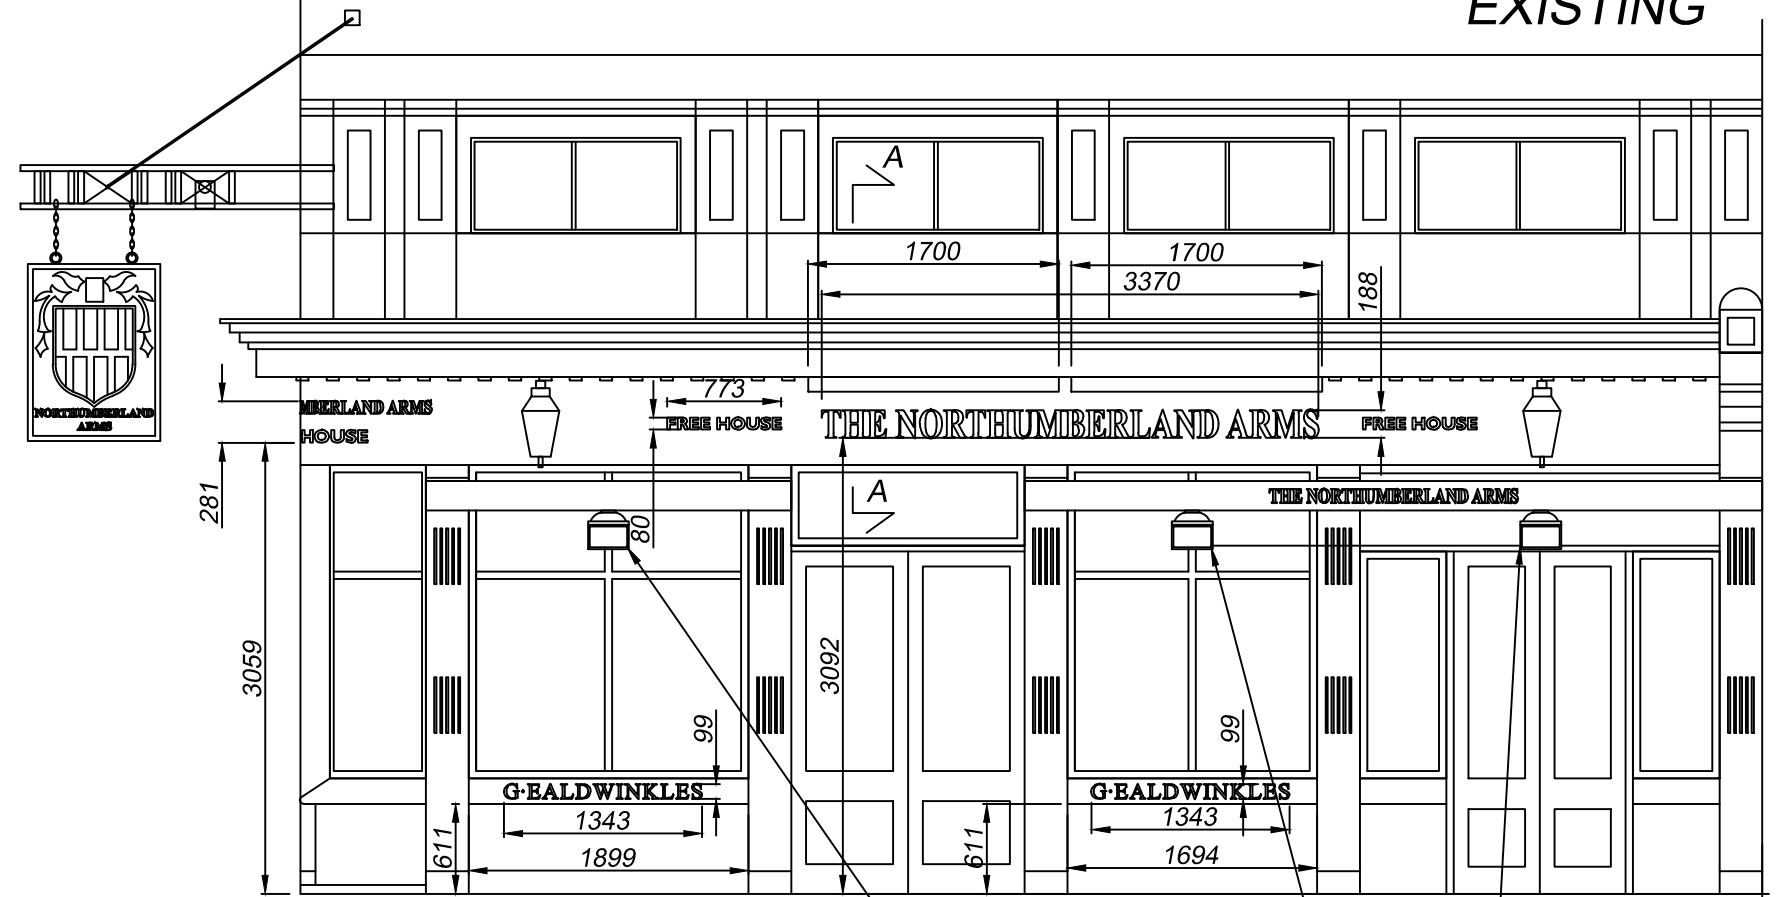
EXISTING

A

1700

1700

3370

188

NORTHUMBERLAND ARMS

773

MBERLAND ARMS

HOUSE

FREE HOUSE

THE NORTHUMBERLAND ARMS

FREE HOUSE

281

A

THE NORTHUMBERLAND ARMS

80

3059

3092

99

99

G·EALDWINKLES

G·EALDWINKLES

1343

1343

611

611

1899

1694